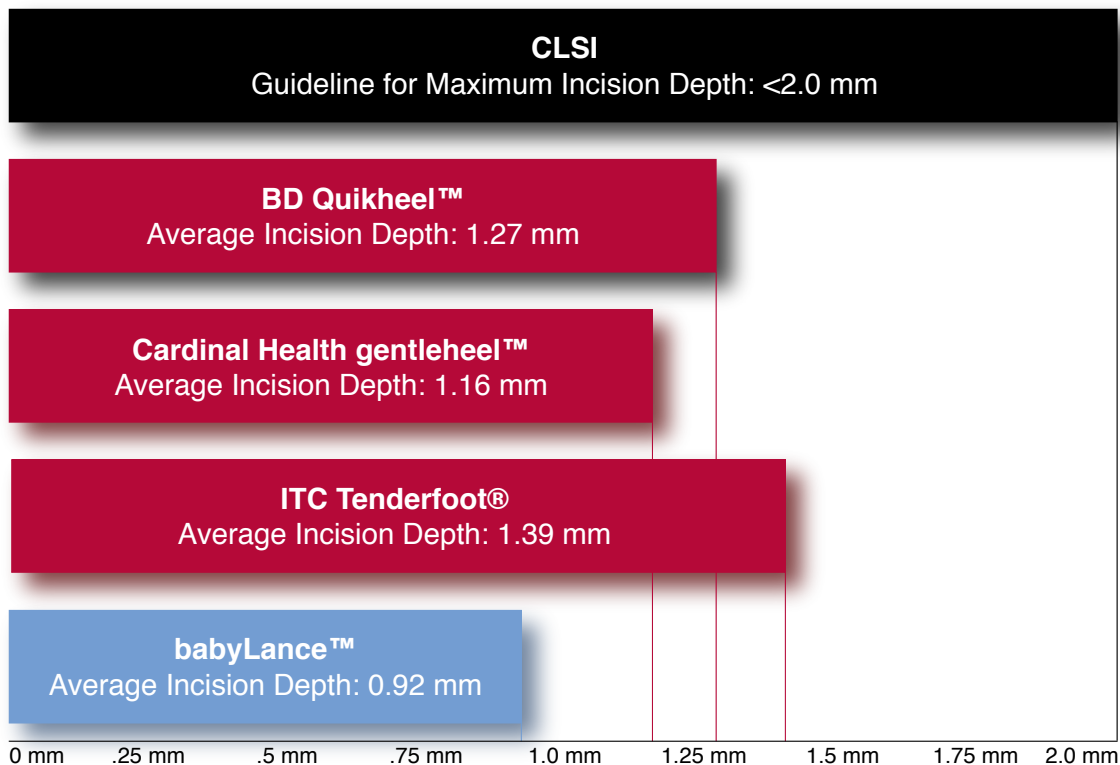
CLSI
Guideline for Maximum Incision Depth: <2.0 mm

BD Quikheel™
Average Incision Depth: 1.27 mm

Cardinal Health gentleheel™
Average Incision Depth: 1.16 mm

ITC Tenderfoot®
Average Incision Depth: 1.39 mm

babyLance™
Average Incision Depth: 0.92 mm

0 mm .25 mm .5 mm .75 mm 1.0 mm 1.25 mm 1.5 mm 1.75 mm 2.0 mm